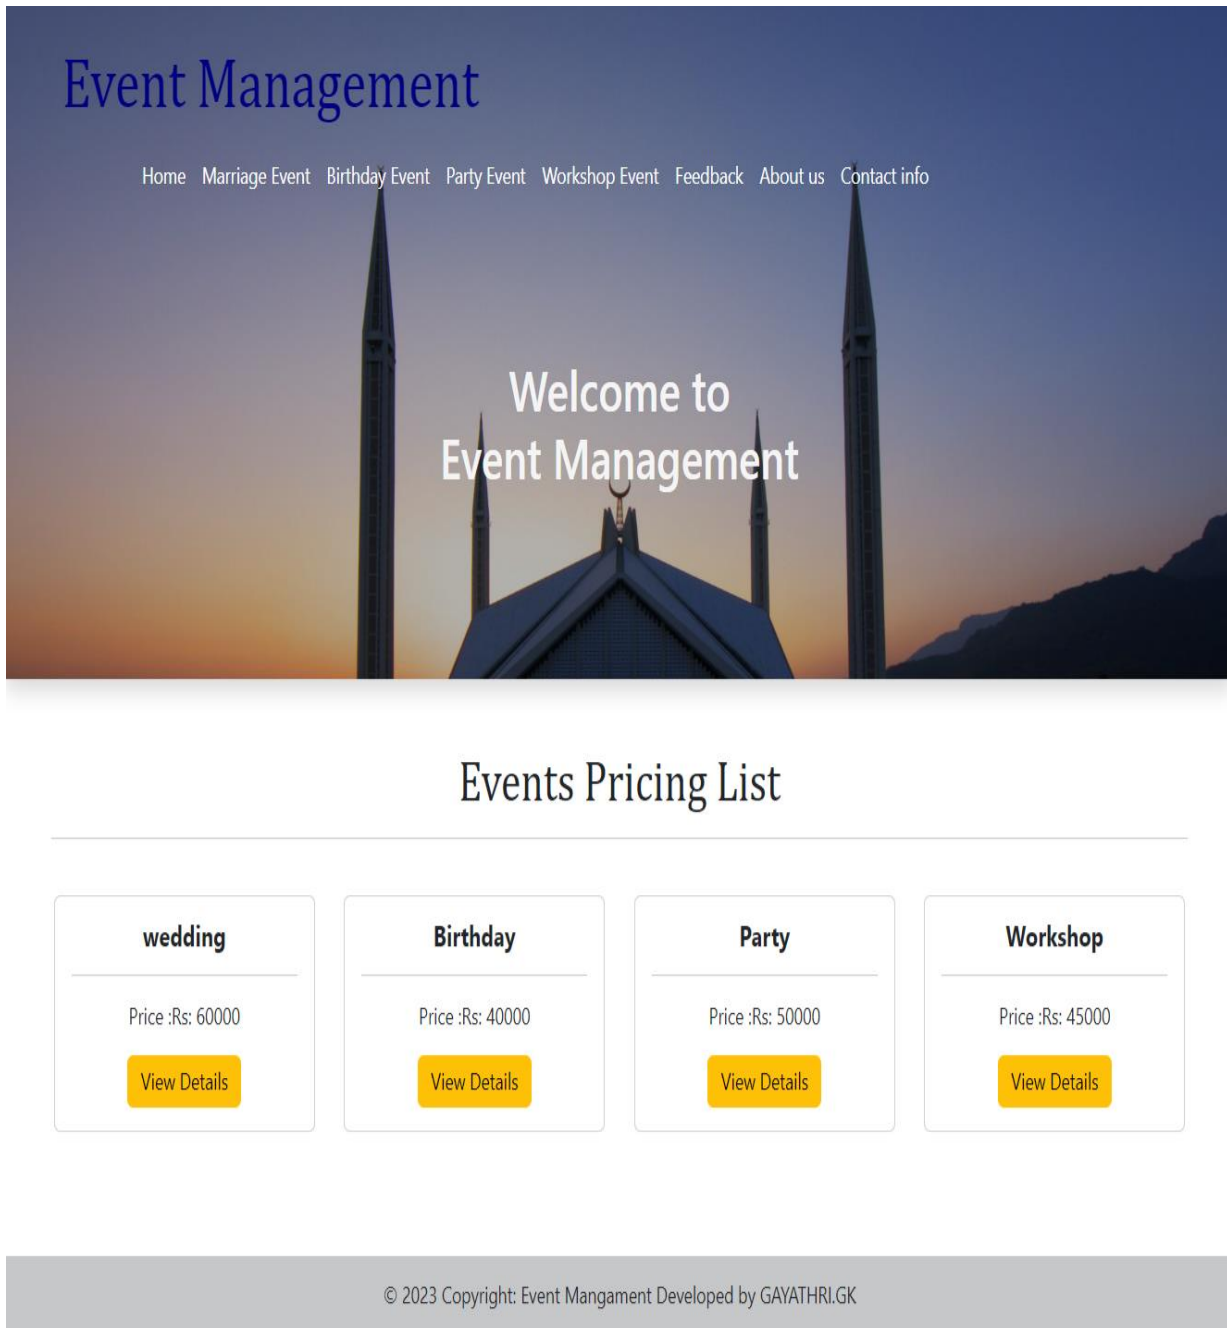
Event Management

Home Marriage Event Birthday Event Party Event Workshop Event Feedback About us Contact info

Welcome to
Event Management

Events Pricing List

| wedding | Birthday | Party | Workshop |
|---|---|---|---|
| Price :Rs: 60000 | Price :Rs: 40000 | Price :Rs: 50000 | Price :Rs: 45000 |
| View Details | View Details | View Details | View Details |

© 2023 Copyright: Event Mangament Developed by GAYATHRI.GK